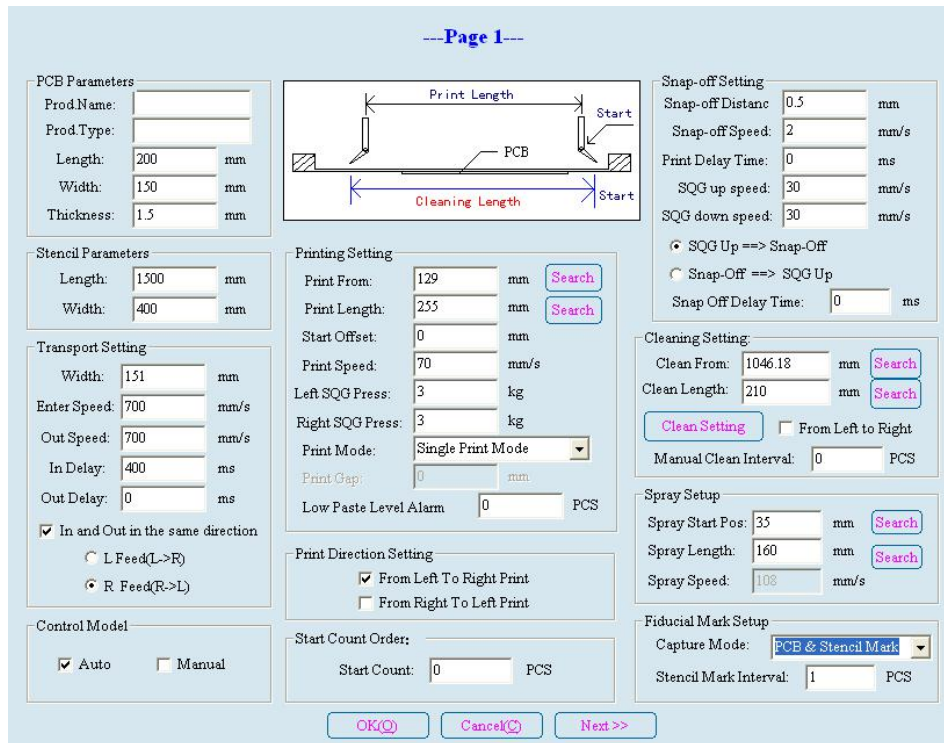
---Page 1---

PCB Parameters
Prod.Name:
Prod.Type:
Length: 200 mm
Width: 150 mm
Thickness: 1.5 mm

Print Length
Start
PCB
Cleaning Length
Start

Snap-off Setting
Snap-off Distanc 0.5 mm
Snap-off Speed: 2 mm/s
Print Delay Time: 0 ms
SQG up speed: 30 mm/s
SQG down speed: 30 mm/s
SQG Up ==> Snap-Off
Snap-Off ==> SQG Up
Snap Off Delay Time: 0 ms

Stencil Parameters
Length: 1500 mm
Width: 400 mm

Printing Setting
Print From: 129 mm Search
Print Length: 255 mm Search
Start Offset: 0 mm
Print Speed: 70 mm/s
Left SQG Press: 3 kg
Right SQG Press: 3 kg
Print Mode: Single Print Mode
Print Gap: 0 mm
Low Paste Level Alarm 0 PCS

Transport Setting
Width: 151 mm
Enter Speed: 700 mm/s
Out Speed: 700 mm/s
In Delay: 400 ms
Out Delay: 0 ms
In and Out in the same direction
L Feed(L->R)
R Feed(R->L)

Cleaning Setting
Clean From: 1046.18 mm Search
Clean Length: 210 mm Search
Clean Setting
From Left to Right
Manual Clean Interval: 0 PCS

Spray Setup
Spray Start Pos: 35 mm Search
Spray Length: 160 mm Search
Spray Speed: 108 mm/s

Print Direction Setting
From Left To Right Print
From Right To Left Print

Control Model
Auto
Manual

Start Count Order:
Start Count: 0 PCS

Fiducial Mark Setup
Capture Mode: PCB & Stencil Mark
Stencil Mark Interval: 1 PCS

OK(O) Cancel(C) Next >>